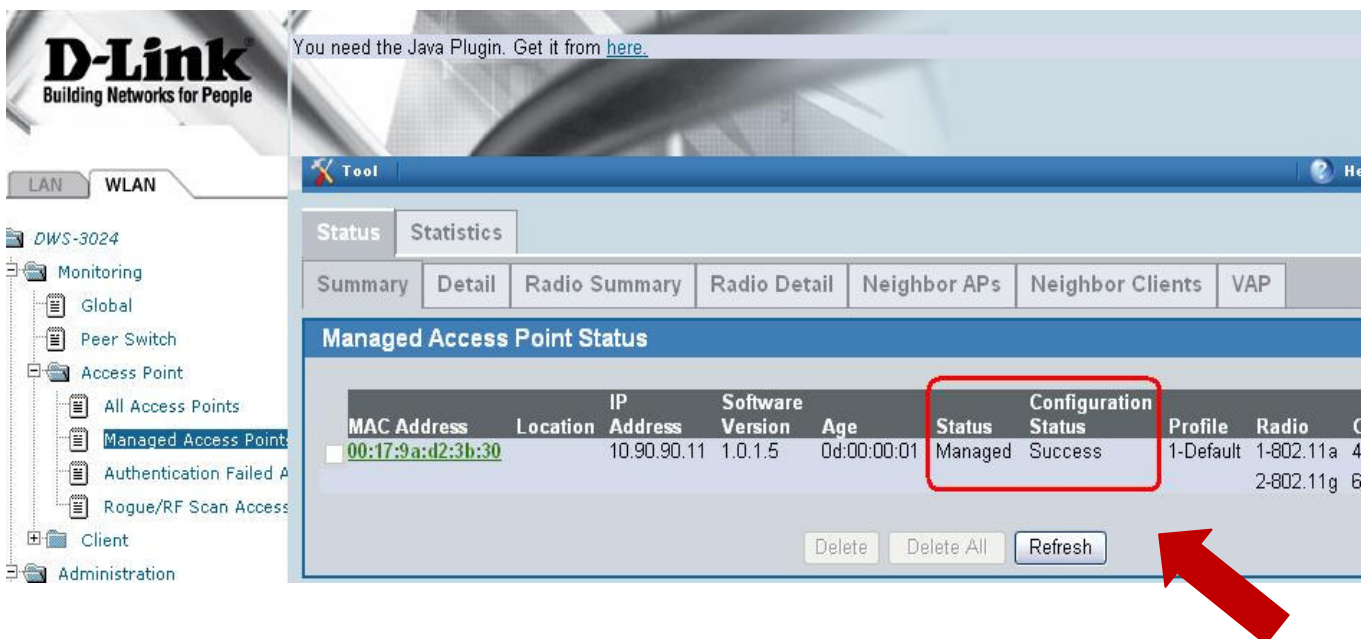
D-Link
Building Networks for People

You need the Java Plugin. Get it from here.

LAN WLAN

DWS-3024
Monitoring
Global
Peer Switch
Access Point
All Access Points
Managed Access Points
Authentication Failed A
Rogue/RF Scan Access
Client
Administration

Tool

He

Status Statistics

Summary Detail Radio Summary Radio Detail Neighbor APs Neighbor Clients VAP

Managed Access Point Status

| MAC Address | Location | IP Address | Software Version | Age | Status | Configuration Status | Profile | Radio | C |
|---|---|---|---|---|---|---|---|---|---|
| 00:17:9a:d2:3b:30 | | 10.90.90.11 | 1.0.1.5 | 0d:00:00:01 | Managed | Success | 1-Default | 1-802.11a | 4 |
| | | | | | | | | 2-802.11g | 6 |

Delete Delete All Refresh